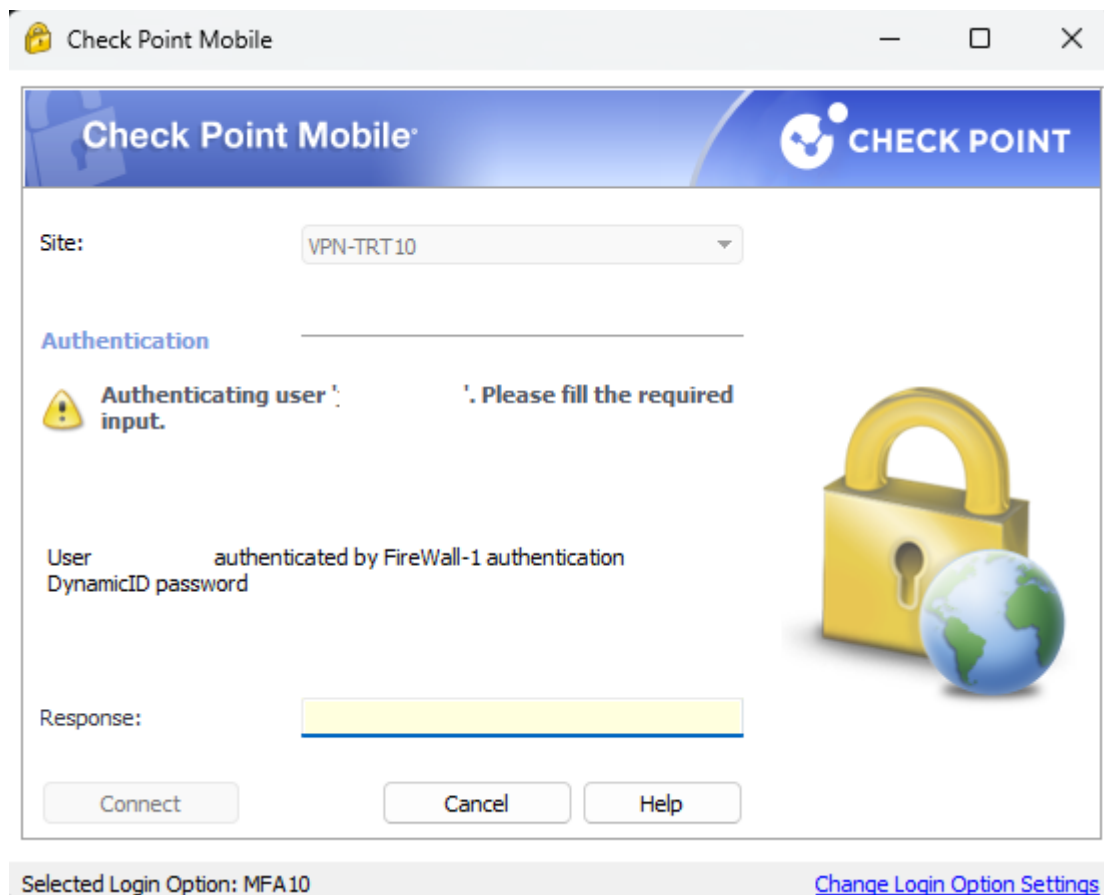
Check Point Mobile

Check Point Mobile

CHECK POINT

Site: VPN-TRT10

Authentication

Authenticating user ' '. Please fill the required input.

User authenticated by FireWall-1 authentication DynamicID password

Response:

Connect Cancel Help

Selected Login Option: MFA10

Change Login Option Settings